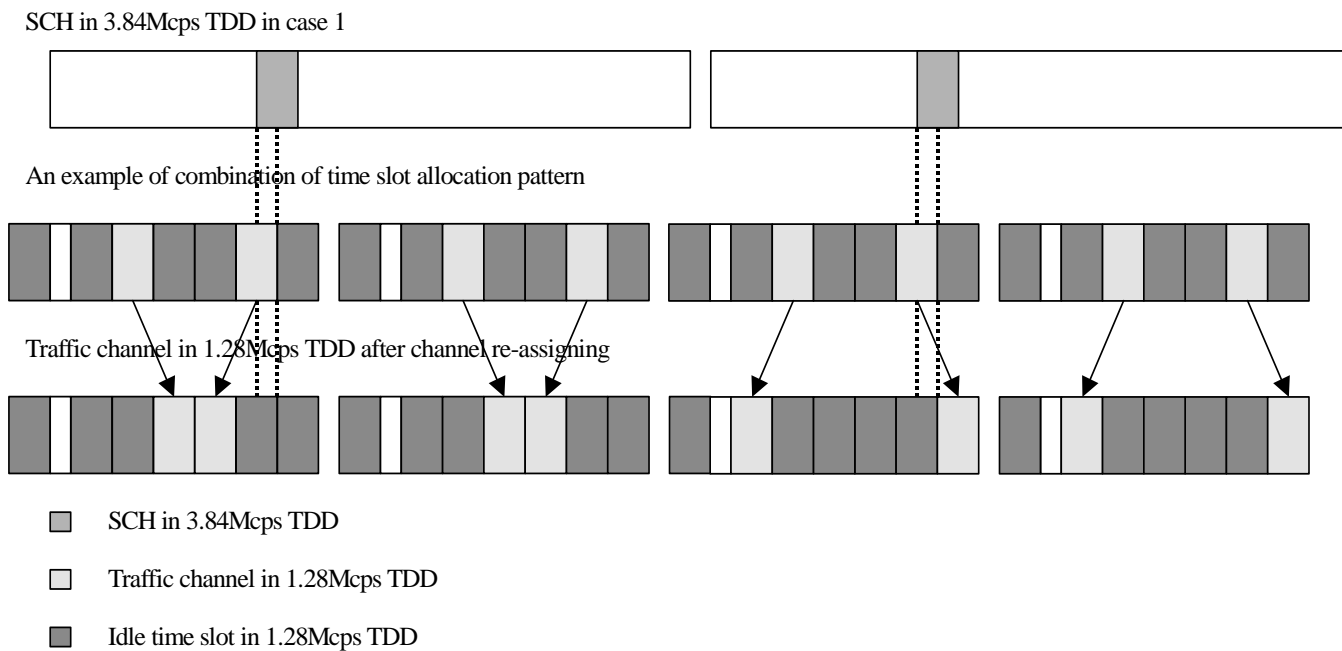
SCH in 3.84Mcps TDD in case 1

An example of combination of time slot allocation pattern

Traffic channel in 1.28Mcps TDD after channel re-assigning

SCH in 3.84Mcps TDD

Traffic channel in 1.28Mcps TDD

Idle time slot in 1.28Mcps TDD